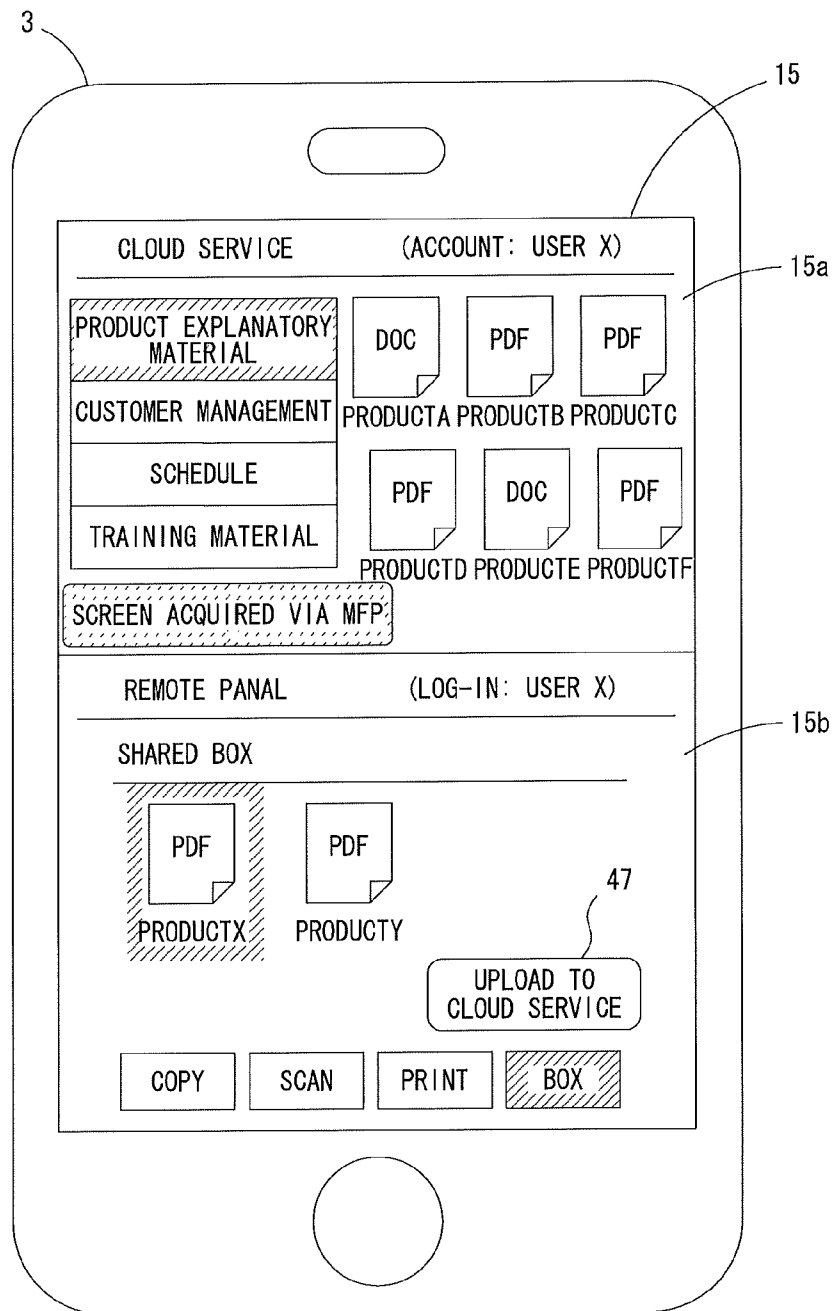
3

15

CLOUD SERVICE (ACCOUNT: USER X)

15a

PRODUCT EXPLANATORY MATERIAL

CUSTOMER MANAGEMENT

SCHEDULE

TRAINING MATERIAL

DOC
PRODUCTA

PDF
PRODUCTB

PDF
PRODUCTC

PDF
PRODUCTD

DOC
PRODUCTE

PDF
PRODUCTF

SCREEN ACQUIRED VIA MFP

REMOTE PANAL (LOG-IN: USER X)

15b

SHARED BOX

PDF
PRODUCTX

PDF
PRODUCTY

47

UPLOAD TO CLOUD SERVICE

COPY

SCAN

PRINT

BOX